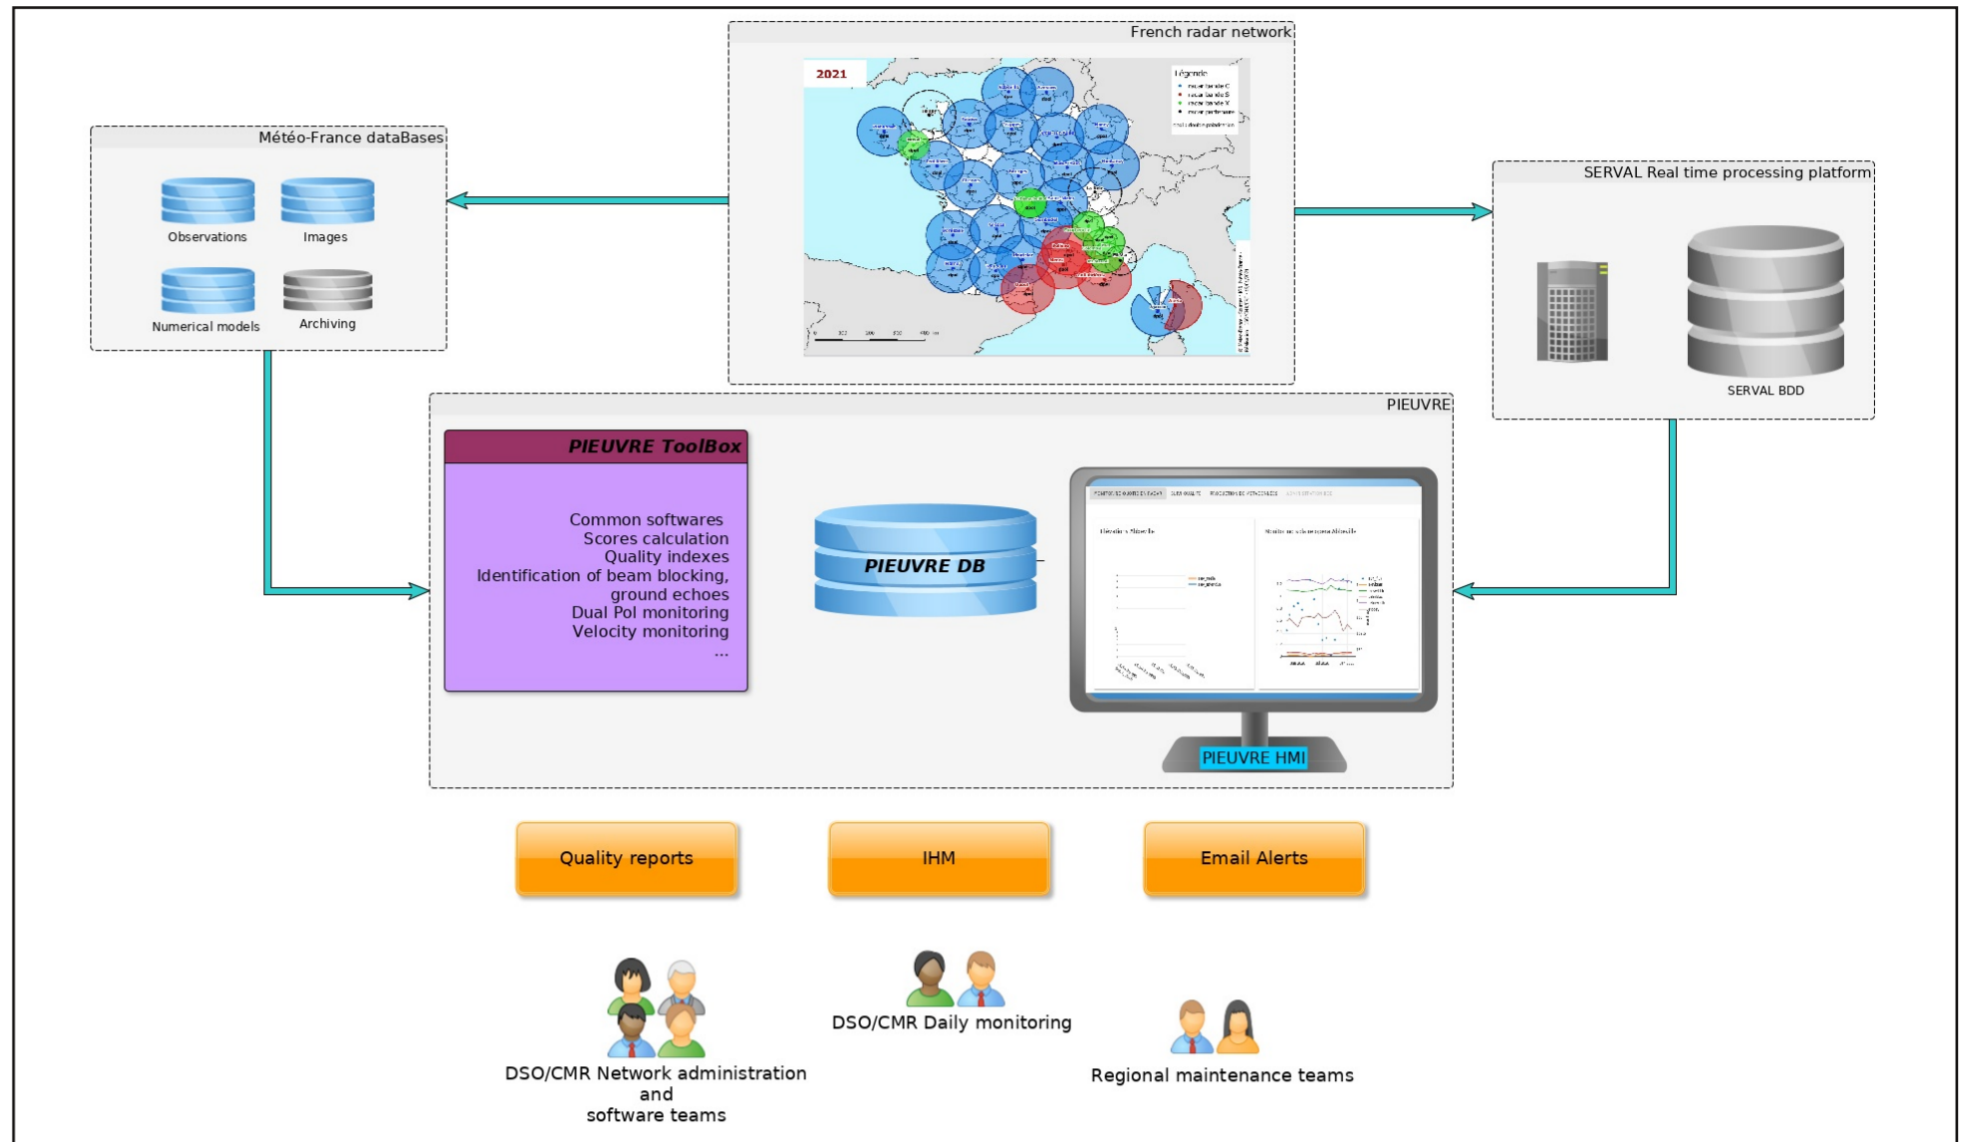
French radar network

2021

Légende

Météo-France dataBases

Observations

Images

Numerical models

Archiving

SERVAL Real time processing platform

SERVAL BDD

PIEUVRE

PIEUVRE ToolBox

Common softwares
Scores calculation
Quality indexes
Identification of beam blocking, ground echoes
Dual Pol monitoring
Velocity monitoring
...

PIEUVRE DB

PIEUVRE HMI

Quality reports

IHM

Email Alerts

DSO/CMR Network administration and software teams

DSO/CMR Daily monitoring

Regional maintenance teams